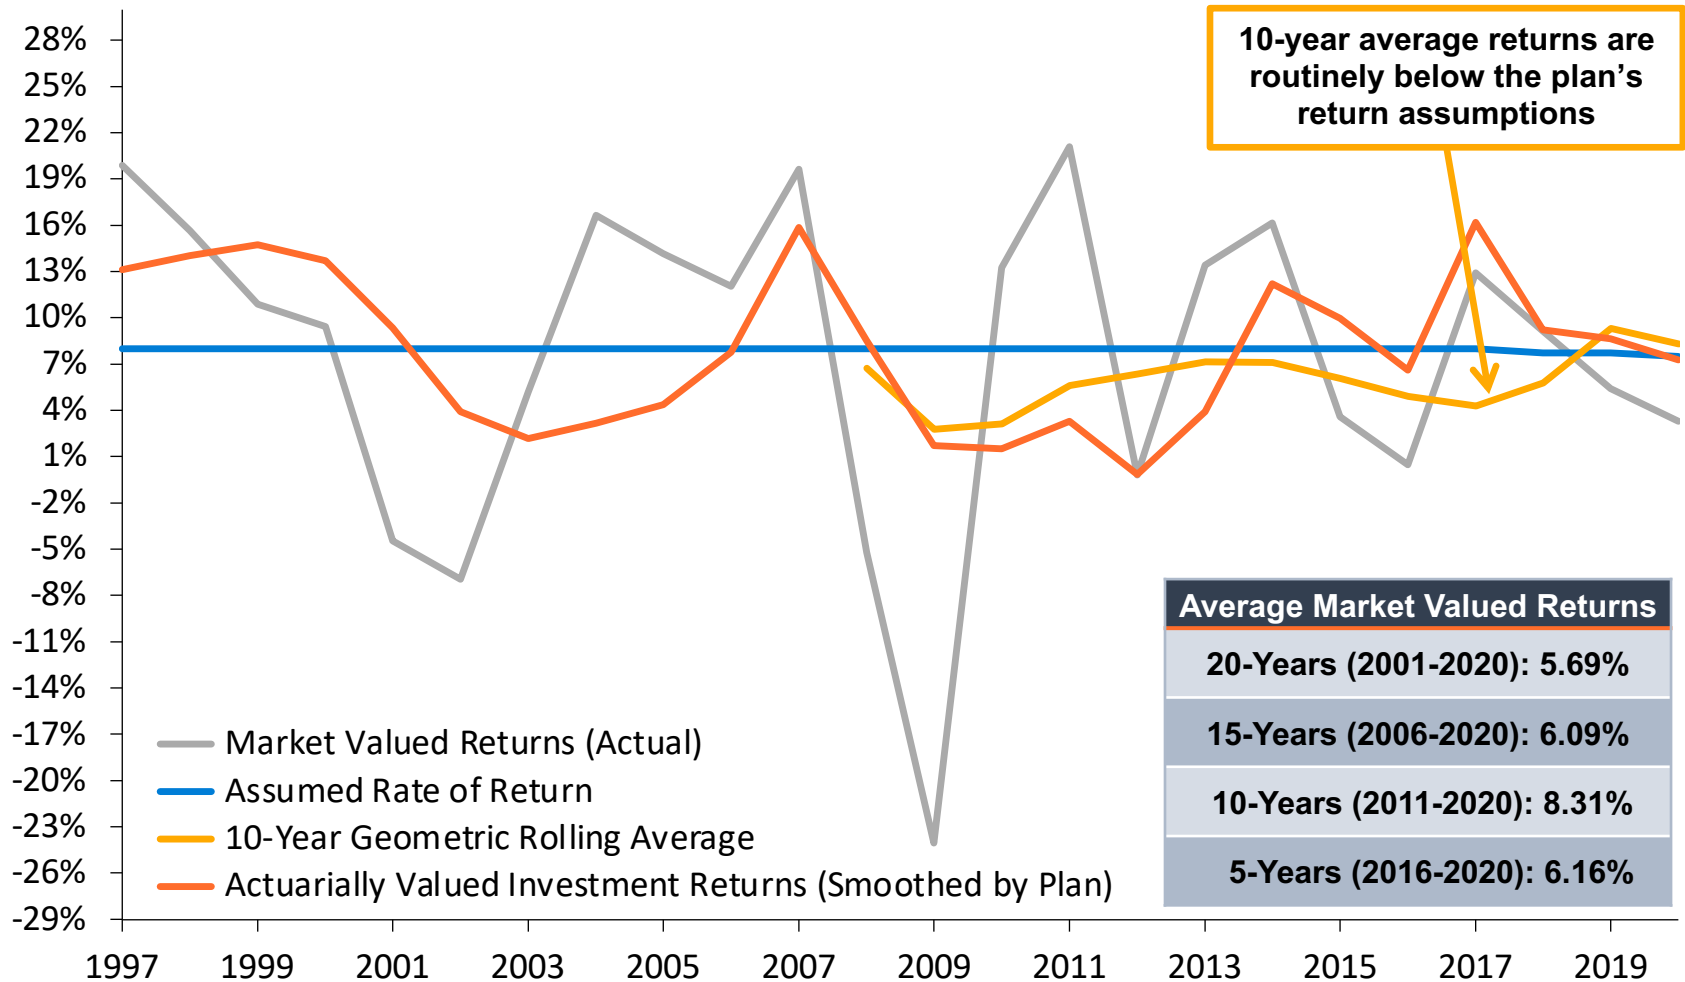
10-year average returns are routinely below the plan's return assumptions

28%
25%
22%
19%
16%
13%
10%
7%
4%
1%
-2%
-5%
-8%
-11%
-14%
-17%
-20%
-23%
-26%
-29%

1997 1999 2001 2003 2005 2007 2009 2011 2013 2015 2017 2019

Market Valued Returns (Actual)
Assumed Rate of Return
10-Year Geometric Rolling Average
Actuarially Valued Investment Returns (Smoothed by Plan)

| Average Market Valued Returns |
|---|
| 20-Years (2001-2020): 5.69% |
| 15-Years (2006-2020): 6.09% |
| 10-Years (2011-2020): 8.31% |
| 5-Years (2016-2020): 6.16% |